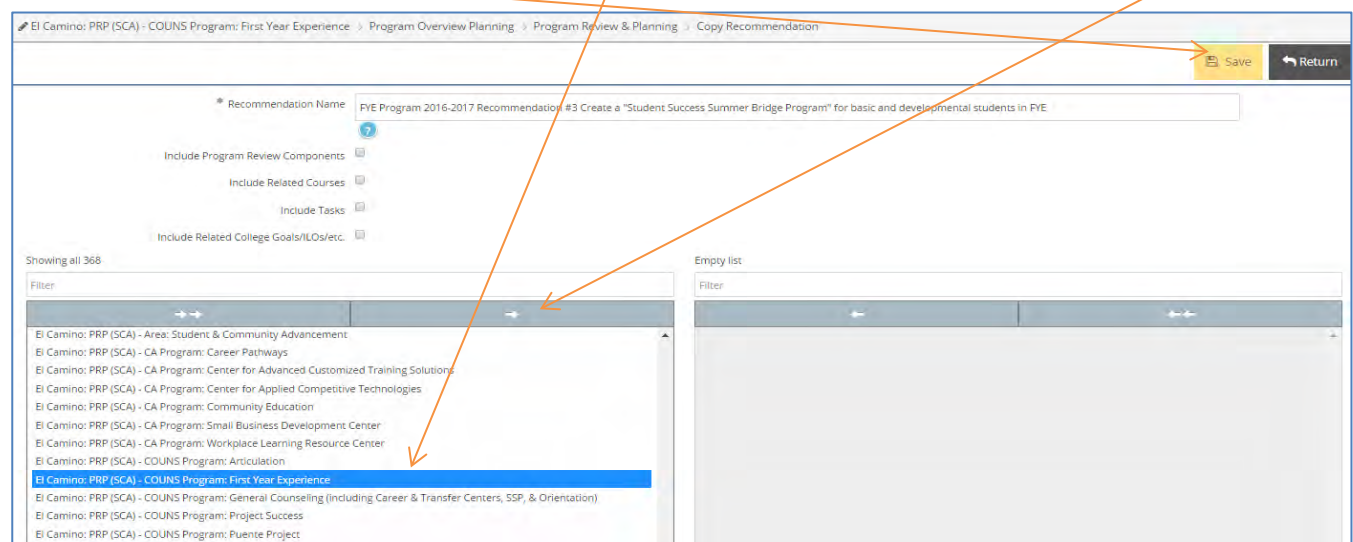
El Camino: PRP (SCA) - COUNS Program: First Year Experience › Program Overview Planning › Program Review & Planning › Copy Recommendation

Save

Return

* Recommendation Name FYE Program 2016-2017 Recommendation #3 Create a "Student Success Summer Bridge Program" for basic and developmental students in FYE

?

Include Program Review Components

Include Related Courses

Include Tasks

Include Related College Goals/ILOs/etc.

Showing all 368

Filter

Empty list

Filter

El Camino: PRP (SCA) - Area: Student & Community Advancement
El Camino: PRP (SCA) - CA Program: Career Pathways
El Camino: PRP (SCA) - CA Program: Center for Advanced Customized Training Solutions
El Camino: PRP (SCA) - CA Program: Center for Applied Competitive Technologies
El Camino: PRP (SCA) - CA Program: Community Education
El Camino: PRP (SCA) - CA Program: Small Business Development Center
El Camino: PRP (SCA) - CA Program: Workplace Learning Resource Center
El Camino: PRP (SCA) - COUNS Program: Articulation
El Camino: PRP (SCA) - COUNS Program: First Year Experience
El Camino: PRP (SCA) - COUNS Program: General Counseling (including Career & Transfer Centers, SSP, & Orientation)
El Camino: PRP (SCA) - COUNS Program: Project Success
El Camino: PRP (SCA) - COUNS Program: Puente Project